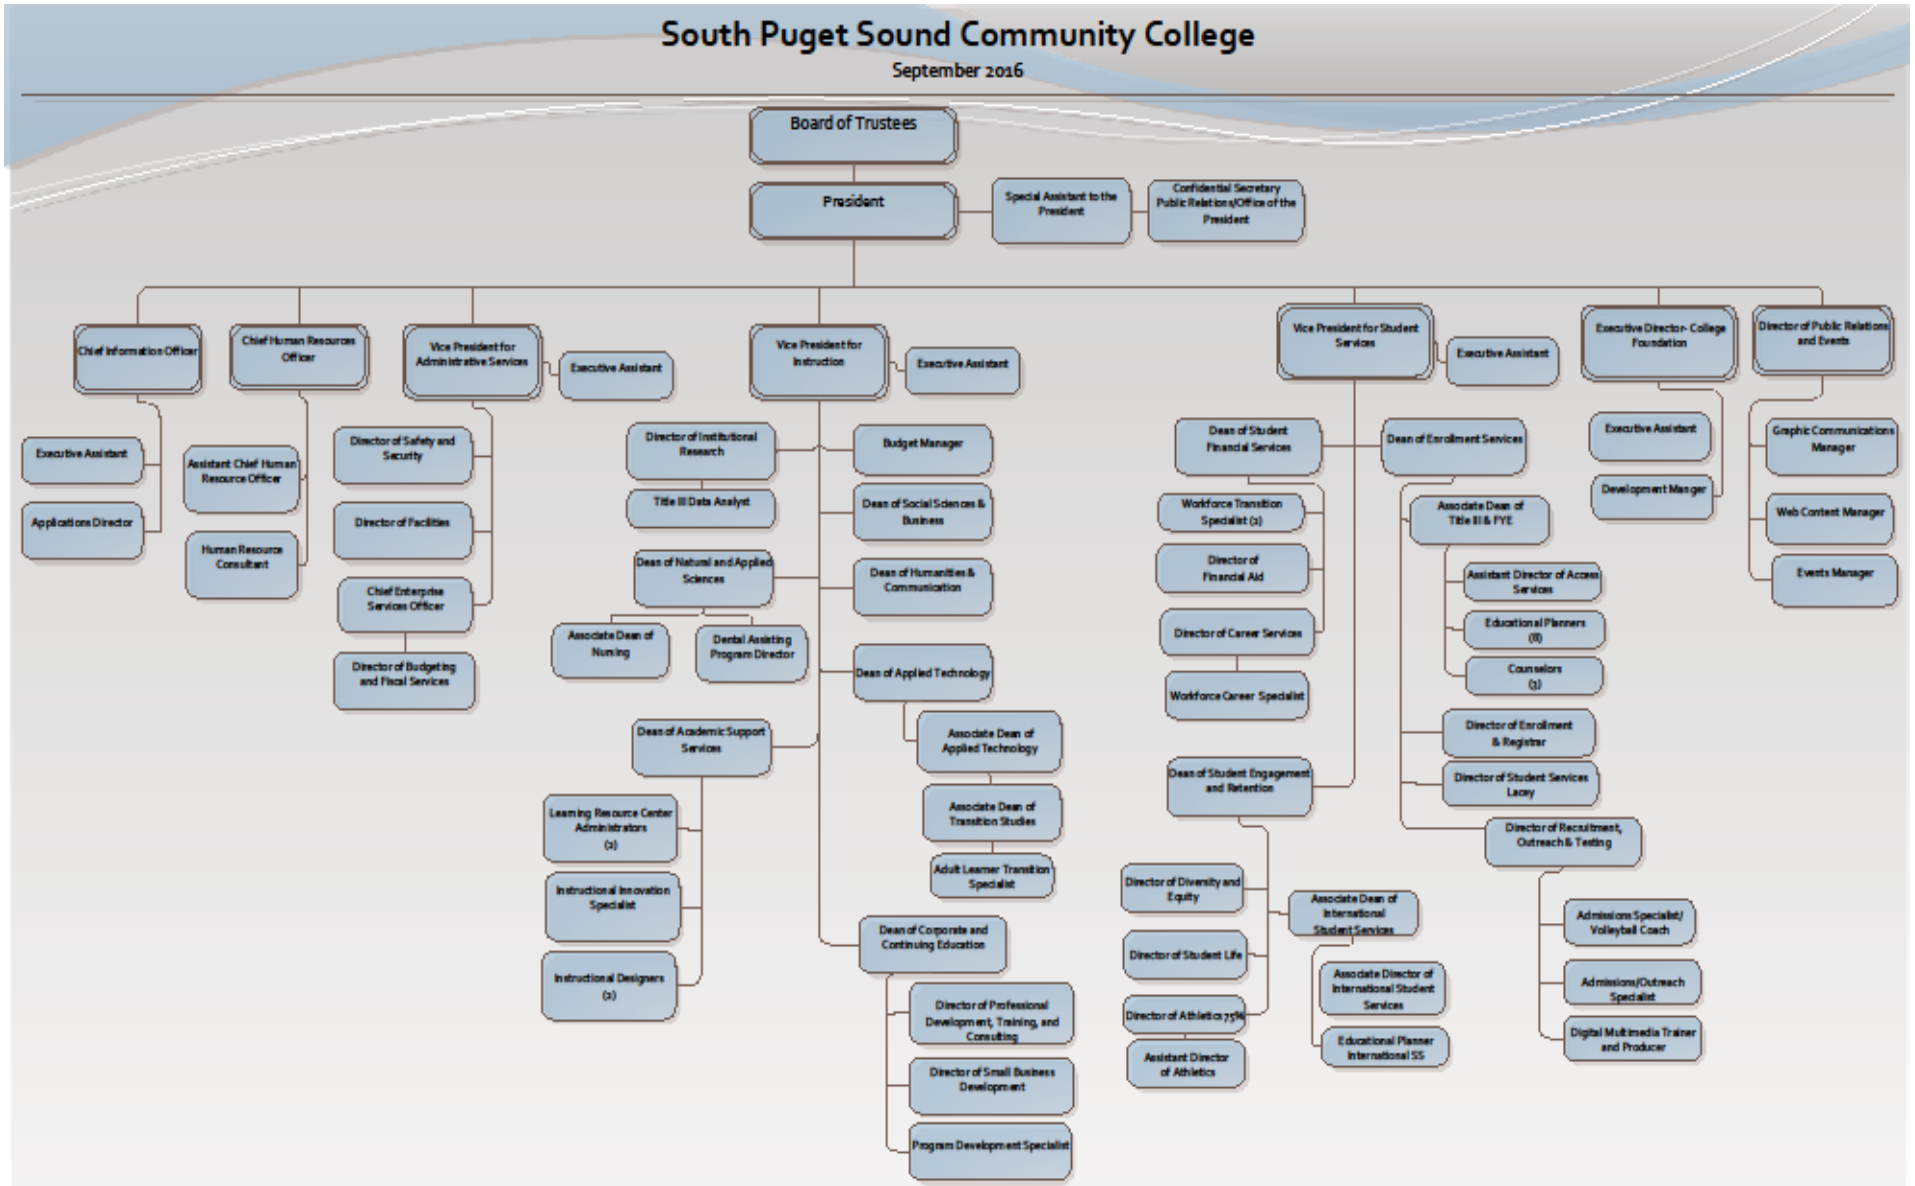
South Puget Sound Community College
September 2016

Board of Trustees

President

Special Assistant to the President

Confidential Secretary Public Relations/Office of the President

Chief Information Officer

Executive Assistant

Applications Director

Chief Human Resources Officer

Assistant Chief Human Resource Officer

Human Resource Consultant

Vice President for Administrative Services

Executive Assistant

Director of Safety and Security

Director of Facilities

Chief Enterprise Services Officer

Director of Budgeting and Fiscal Services

Vice President for Instruction

Executive Assistant

Director of Institutional Research

Title III Data Analyst

Dean of Natural and Applied Sciences

Associate Dean of Nursing

Dental Assisting Program Director

Dean of Academic Support Services

Learning Resource Center Administrators (2)

Instructional Innovation Specialist

Instructional Designers (2)

Budget Manager

Dean of Social Sciences & Business

Dean of Humanities & Communication

Dean of Applied Technology

Associate Dean of Applied Technology

Associate Dean of Transition Studies

Adult Learner Transition Specialist

Dean of Corporate and Continuing Education

Director of Professional Development, Training, and Consulting

Director of Small Business Development

Program Development Specialist

Vice President for Student Services

Executive Assistant

Dean of Student Financial Services

Workforce Transition Specialist (2)

Director of Financial Aid

Director of Career Services

Workforce Career Specialist

Dean of Student Engagement and Retention

Director of Diversity and Equity

Director of Student Life

Director of Athletics 75%

Assistant Director of Athletics

Associate Dean of International Student Services

Associate Director of International Student Services

Educational Planner International SS

Dean of Enrollment Services

Associate Dean of Title III & FYE

Assistant Director of Access Services

Educational Planners (8)

Counselors (3)

Director of Enrollment & Registrar

Director of Student Services Lacey

Director of Recruitment, Outreach & Testing

Admissions Specialist/ Volleyball Coach

Admissions/Outreach Specialist

Digital Multimedia Trainer and Producer

Executive Director- College Foundation

Executive Assistant

Development Manger

Director of Public Relations and Events

Graphic Communications Manager

Web Content Manager

Events Manager